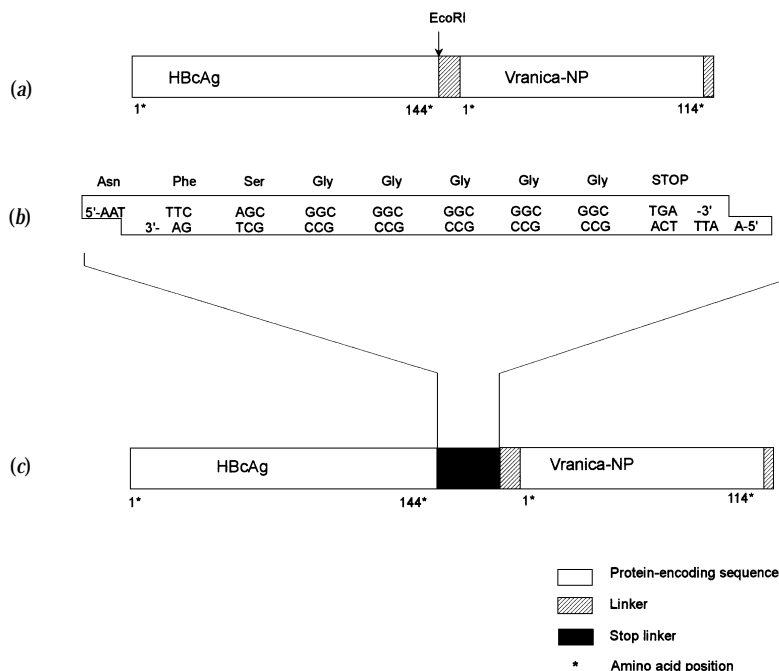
EcoRI

(a)

HBcAg

Vranica-NP

1*

144*

1*

114*

(b)

| Asn | Phe | Ser | Gly | Gly | Gly | Gly | Gly | STOP | | |
|---|---|---|---|---|---|---|---|---|---|---|
| 5'-AAT | TTC | AGC | GGC | GGC | GGC | GGC | GGC | TGA | -3' | |
| | 3'- AG | TCG | CCG | CCG | CCG | CCG | CCG | ACT | TTA | A-5' |

(c)

HBcAg

Vranica-NP

1*

144*

1*

114*

Protein-encoding sequence

Linker

Stop linker

* Amino acid position